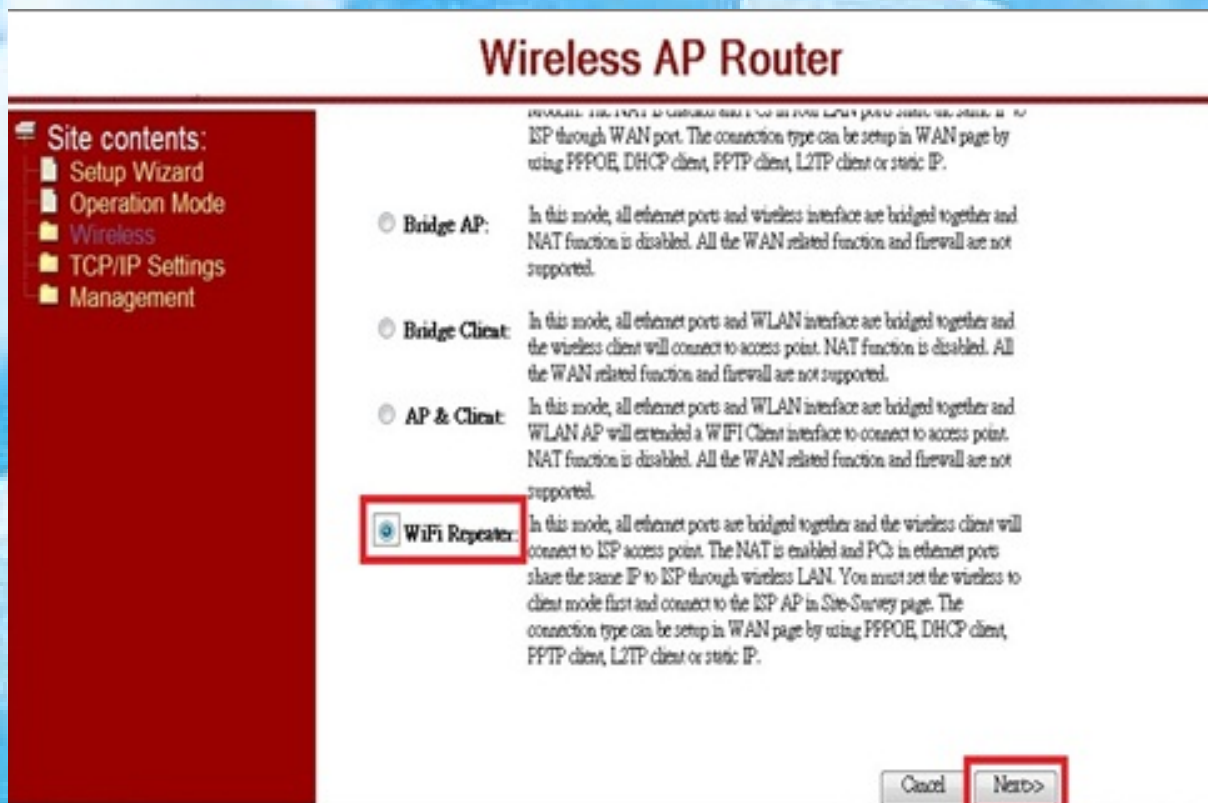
Wireless AP Router

Site contents:
Setup Wizard
Operation Mode
Wireless
TCP/IP Settings
Management

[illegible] ISP through WAN port. The connection type can be setup in WAN page by using PPPOE, DHCP client, PPTP client, L2TP client or static IP.

Bridge AP: In this mode, all ethernet ports and wireless interface are bridged together and NAT function is disabled. All the WAN related function and firewall are not supported.

Bridge Client: In this mode, all ethernet ports and WLAN interface are bridged together and the wireless client will connect to access point. NAT function is disabled. All the WAN related function and firewall are not supported.

AP & Client: In this mode, all ethernet ports and WLAN interface are bridged together and WLAN AP will extended a WIFI Client interface to connect to access point. NAT function is disabled. All the WAN related function and firewall are not supported.

WiFi Repeater: In this mode, all ethernet ports are bridged together and the wireless client will connect to ISP access point. The NAT is enabled and PCs in ethernet ports share the same IP to ISP through wireless LAN. You must set the wireless to client mode first and connect to the ISP AP in Site-Survey page. The connection type can be setup in WAN page by using PPPOE, DHCP client, PPTP client, L2TP client or static IP.

Cancel Next>>